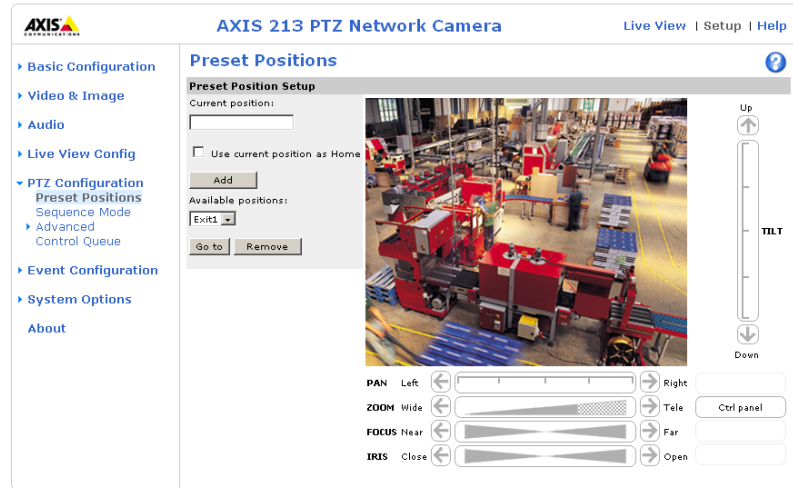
AXIS COMMUNICATIONS

AXIS 213 PTZ Network Camera

Live View | Setup | Help

Basic Configuration

Video & Image

Audio

Live View Config

PTZ Configuration
Preset Positions
Sequence Mode
Advanced
Control Queue

Event Configuration

System Options

About

Preset Positions

Preset Position Setup

Current position:

Use current position as Home

Add

Available positions:

Exit1

Go to

Remove

Up

TILT

Down

PAN Left Right

ZOOM Wide Tele

Ctrl panel

FOCUS Near Far

IRIS Close Open